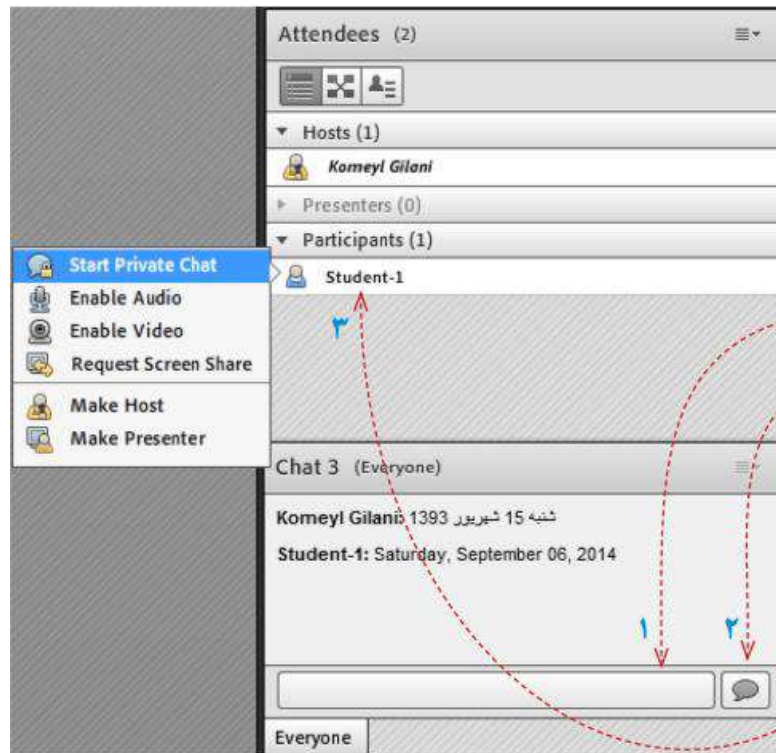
Attendees (2)

Hosts (1)

Komeyl Gilani

Presenters (0)

Participants (1)

Student-1

Start Private Chat
Enable Audio
Enable Video
Request Screen Share
Make Host
Make Presenter

۳

Chat 3 (Everyone)

Komeyl Gilani: شنبه 15 شهریور 1393

Student-1: Saturday, September 06, 2014

۱

۲

Everyone